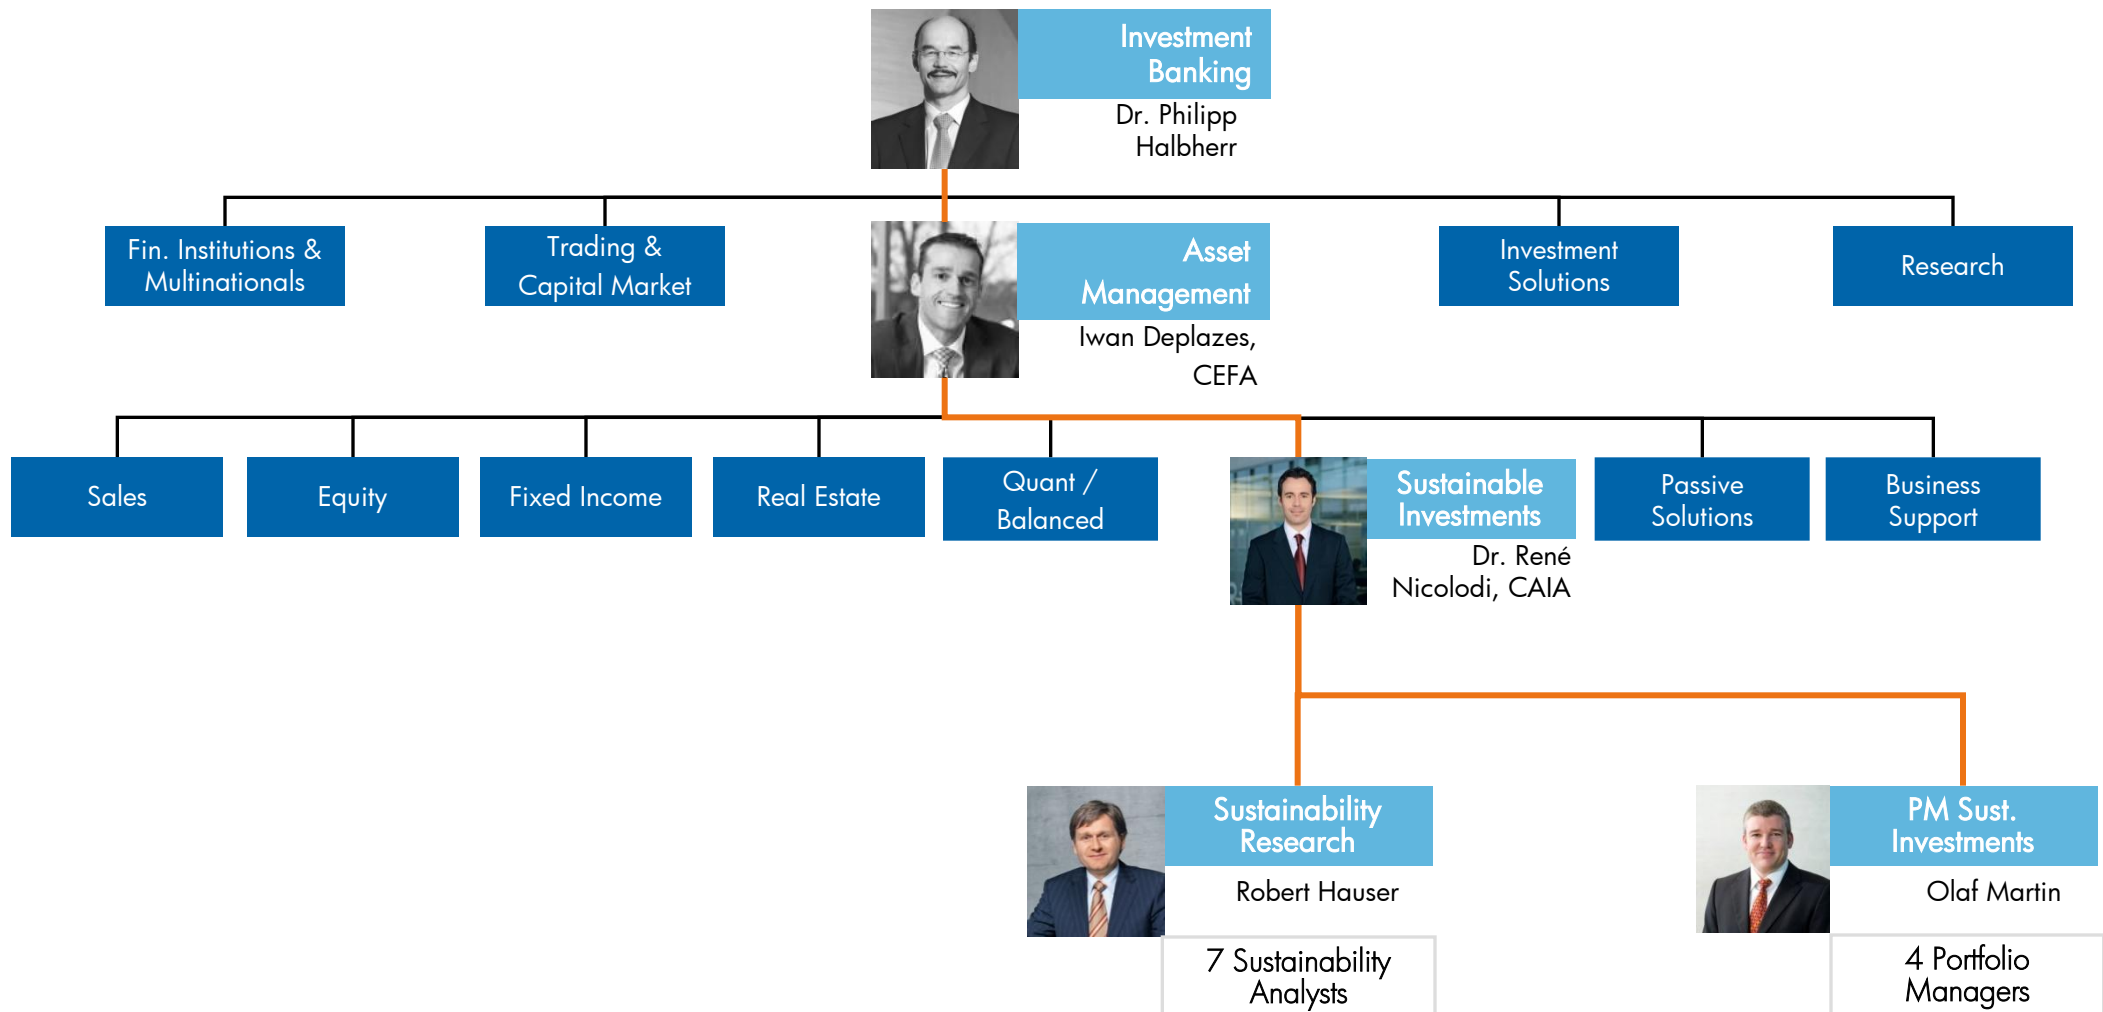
Investment Banking
Dr. Philipp Halbherr

Fin. Institutions & Multinationals

Trading & Capital Market

Asset Management
Iwan Deplazes, CEFA

Investment Solutions

Research

Sales

Equity

Fixed Income

Real Estate

Quant / Balanced

Sustainable Investments
Dr. René Nicolodi, CAIA

Passive Solutions

Business Support

Sustainability Research
Robert Hauser

7 Sustainability Analysts

PM Sust. Investments
Olaf Martin

4 Portfolio Managers